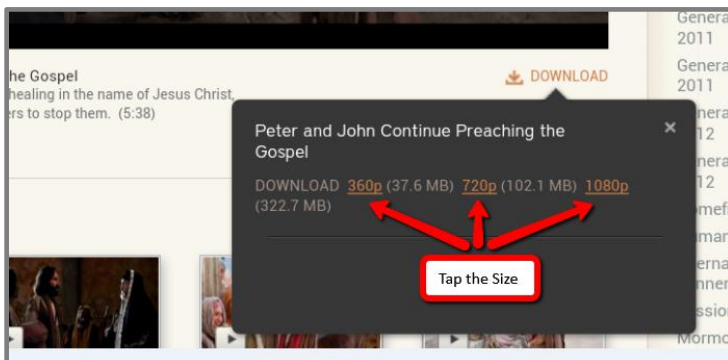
he Gospel
healing in the name of Jesus Christ,
rs to stop them. (5:38)

DOWNLOAD

Genera
2011
Genera
2011
nera
12
nera
12
mef
man
erna
nner
ssio
Morm

Peter and John Continue Preaching the Gospel

×

DOWNLOAD 360p (37.6 MB) 720p (102.1 MB) 1080p (322.7 MB)

Tap the Size